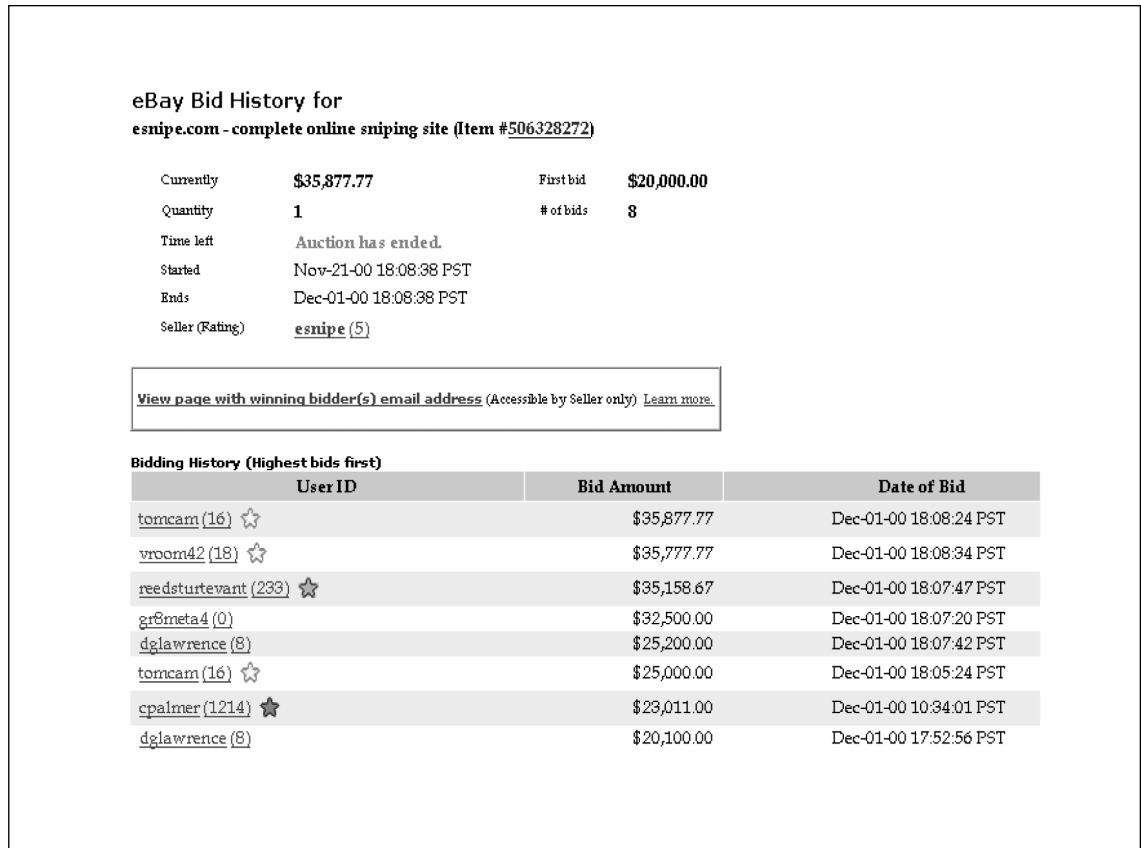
eBay Bid History for
esnipe.com - complete online sniping site (Item #506328272)

| | | | |
|---|---|---|---|
| Currently | \$35,877.77 | First bid | \$20,000.00 |
| Quantity | 1 | # of bids | 8 |
| Time left | Auction has ended. | | |
| Started | Nov-21-00 18:08:38 PST | | |
| Ends | Dec-01-00 18:08:38 PST | | |
| Seller (Rating) | esnipe (5) | | |

View page with winning bidder(s) email address (Accessible by Seller only) Learn more.

Bidding History (Highest bids first)

| User ID | Bid Amount | Date of Bid |
|---|---|---|
| tomcam (16) | \$35,877.77 | Dec-01-00 18:08:24 PST |
| vroom42 (18) | \$35,777.77 | Dec-01-00 18:08:34 PST |
| reedsturtevant (233) | \$35,158.67 | Dec-01-00 18:07:47 PST |
| gr8meta4 (0) | \$32,500.00 | Dec-01-00 18:07:20 PST |
| dglawrence (8) | \$25,200.00 | Dec-01-00 18:07:42 PST |
| tomcam (16) | \$25,000.00 | Dec-01-00 18:05:24 PST |
| cpalmer (1214) | \$23,011.00 | Dec-01-00 10:34:01 PST |
| dglawrence (8) | \$20,100.00 | Dec-01-00 17:52:56 PST |